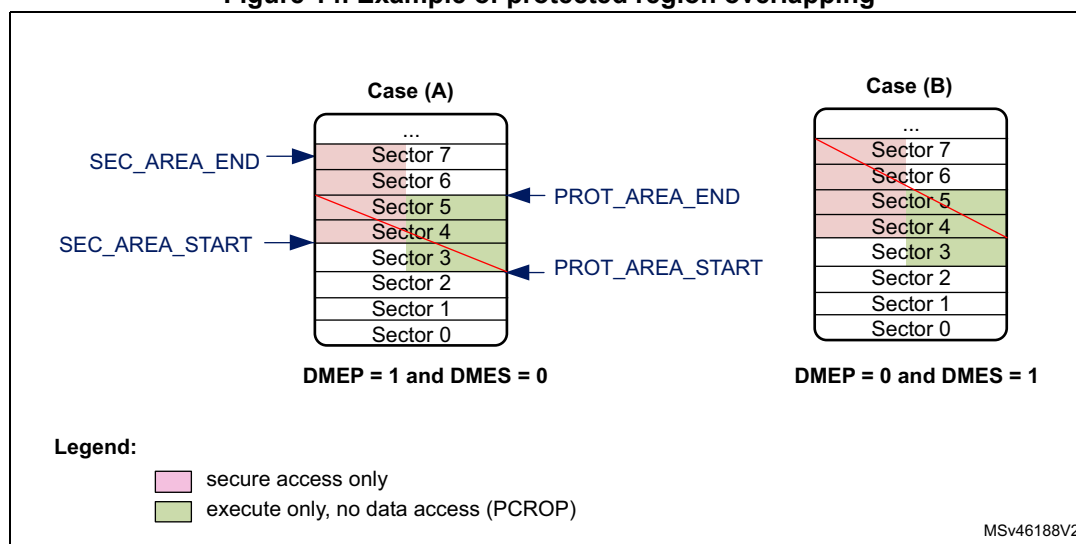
Figure 14. Example of protected region overlapping

Case (A)

...
Sector 7
Sector 6
Sector 5
Sector 4
Sector 3
Sector 2
Sector 1
Sector 0

SEC_AREA_END
SEC_AREA_START
PROT_AREA_END
PROT_AREA_START

DMEP = 1 and DMES = 0

Case (B)

...
Sector 7
Sector 6
Sector 5
Sector 4
Sector 3
Sector 2
Sector 1
Sector 0

DMEP = 0 and DMES = 1

Legend:

secure access only

execute only, no data access (PCROP)

MSv46188V2